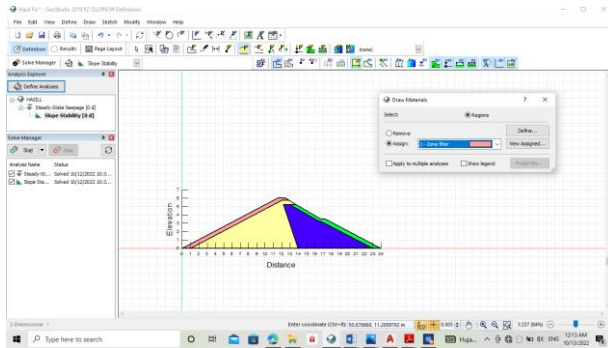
Hasil Fix* - GeoStudio 2018 R2 (SLOPE/W Definition)

File Edit View Define Draw Sketch Modify Window Help

Definition Results Page Layout

Solve Manager Slope Stability

Analysis Explorer

Define Analyses

HASIL1
Steady-State Seepage [0 d]
Slope Stability [0 d]

Solve Manager

Start Stop

| Analysis Name | Status |
|---|---|
| Steady-St... | Solved 10/12/2022 10:3... |
| Slope Sta... | Solved 10/12/2022 10:3... |

Draw Materials

Select Regions

Remove
Assign: 1 - Zona filter

Define...
View Assigned...

Apply to multiple analyses Show legend Properties...

Elevation

Distance

0 1 2 3 4 5 6 7 8 9 10 11 12 13 14 15 16 17 18 19 20 21 22 23 24

2-Dimensional

Enter coordinate (Ctrl+R): 50.675693, 11.2009792 m

Type here to search

12:13 AM
10/12/2022